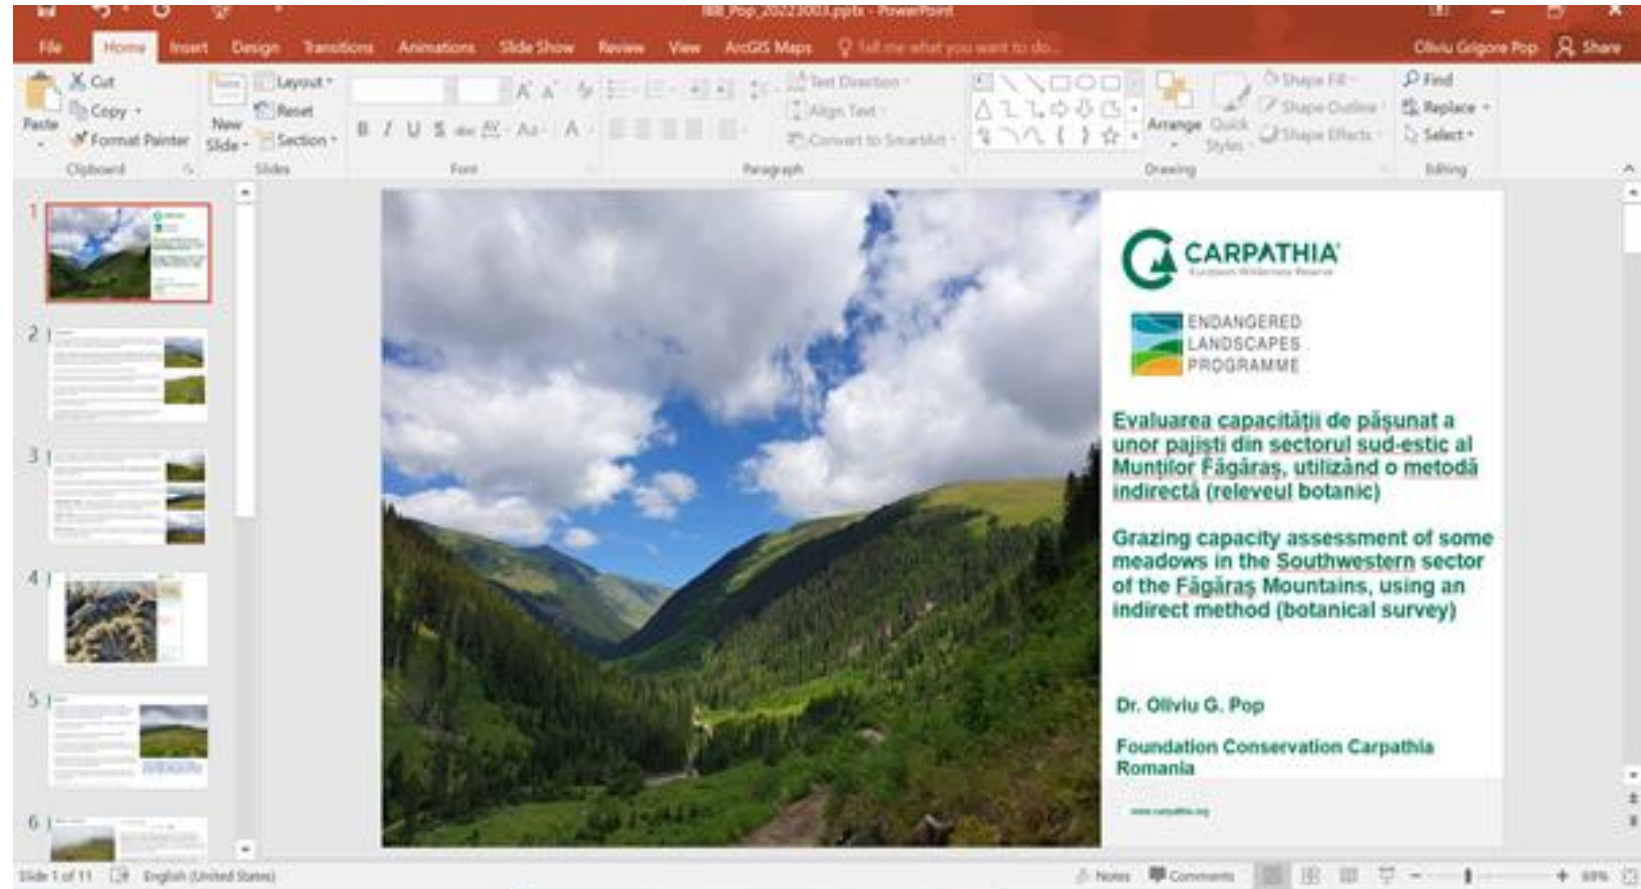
IRB_Pop_20223003.pptx - PowerPoint

File Home Insert Design Transitions Animations Slide Show Review View ArcGIS Maps Tell me what you want to do... Oliviu Grigore Pop Share

Paste Cut Copy Format Painter Clipboard New Slide Layout Reset Section Slides Font Paragraph Text Direction Align Text Convert to SmartArt Arrange Quick Styles Shape Fill Shape Outline Shape Effects Drawing Find Replace Select Editing

1 2 3 4 5 6

CARPATHIA
European Wilderness Reserve

ENDANGERED
LANDSCAPES
PROGRAMME

Evaluarea capacității de pășunat a unor pajiști din sectorul sud-estic al Munților Făgăraș, utilizând o metodă indirectă (releveul botanic)

Grazing capacity assessment of some meadows in the Southwestern sector of the Făgăraș Mountains, using an indirect method (botanical survey)

Dr. Oliviu G. Pop

Foundation Conservation Carpathia
Romania

www.carpathia.org

Slide 1 of 11 English (United States) Notes Comments 69%